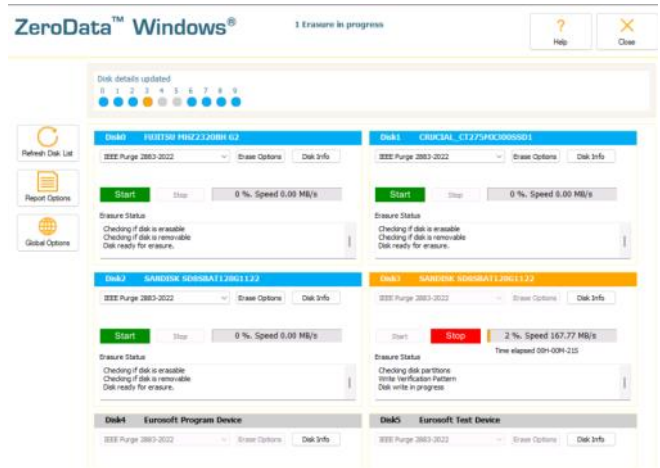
ZeroData™ Windows®

1 Erasure in progress

Help

Close

Disk details updated

0 1 2 3 4 5 6 7 8 9

Refresh Disk List

Report Options

Global Options

Disk0 FUJITSU MHZ2320BH G2

IEEE Purge 2883-2022

Erase Options

Disk Info

Start

Stop

0 %. Speed 0.00 MB/s

Erasure Status

Checking if disk is erasable
Checking if disk is removable
Disk ready for erasure.

Disk1 CRUCIAL_CT275MX300SSD1

IEEE Purge 2883-2022

Erase Options

Disk Info

Start

Stop

0 %. Speed 0.00 MB/s

Erasure Status

Checking if disk is erasable
Checking if disk is removable
Disk ready for erasure.

Disk2 SANDISK SD8SBAT128G1122

IEEE Purge 2883-2022

Erase Options

Disk Info

Start

Stop

0 %. Speed 0.00 MB/s

Erasure Status

Checking if disk is erasable
Checking if disk is removable
Disk ready for erasure.

Disk3 SANDISK SD8SBAT128G1122

IEEE Purge 2883-2022

Erase Options

Disk Info

Start

Stop

2 %. Speed 167.77 MB/s

Time elapsed 00H-00M-21S

Erasure Status

Checking disk partitions
Write Verification Pattern
Disk write in progress

Disk4 Eurosoft Program Device

IEEE Purge 2883-2022

Erase Options

Disk Info

Disk5 Eurosoft Test Device

IEEE Purge 2883-2022

Erase Options

Disk Info